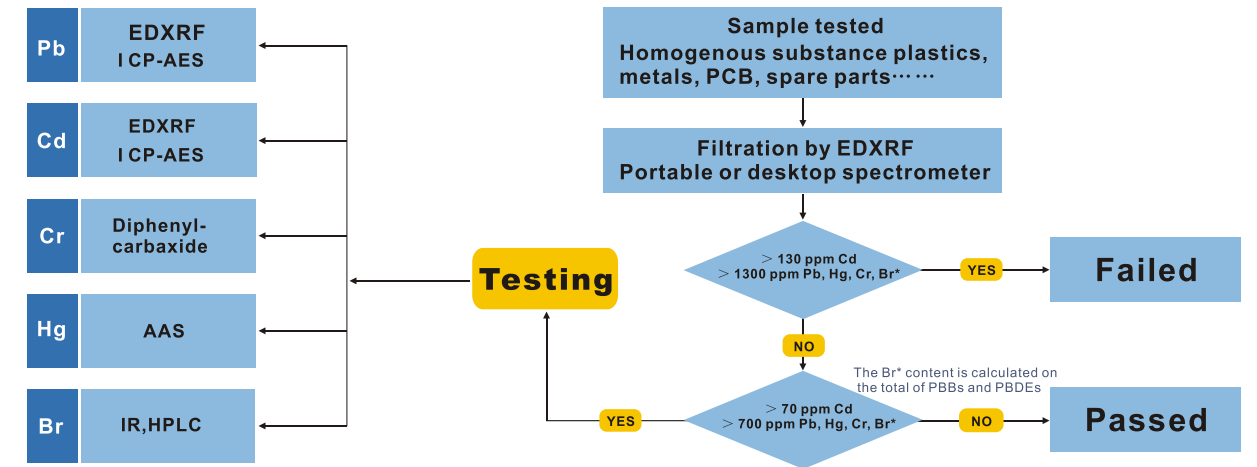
Pb
EDXRF
I CP-AES

Cd
EDXRF
I CP-AES

Cr
Diphenyl-carbaxide

Hg
AAS

Br
IR,HPLC

Testing

Sample tested
Homogenous substance plastics, metals, PCB, spare parts……

Filtration by EDXRF
Portable or desktop spectrometer

> 130 ppm Cd
> 1300 ppm Pb, Hg, Cr, Br*

YES

Failed

NO

The Br* content is calculated on the total of PBBs and PBDEs

YES

> 70 ppm Cd
> 700 ppm Pb, Hg, Cr, Br*

NO

Passed